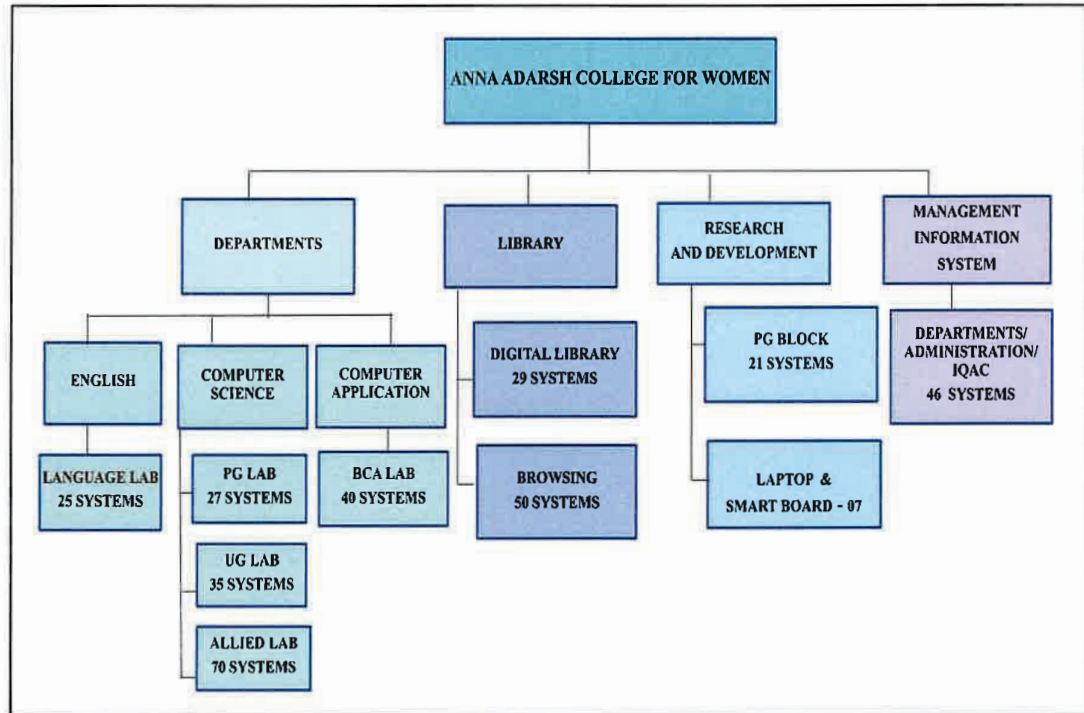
ANNA ADARSH COLLEGE FOR WOMEN

DEPARTMENTS

LIBRARY

RESEARCH AND DEVELOPMENT

MANAGEMENT INFORMATION SYSTEM

ENGLISH

COMPUTER SCIENCE

COMPUTER APPLICATION

DIGITAL LIBRARY 29 SYSTEMS

PG BLOCK 21 SYSTEMS

DEPARTMENTS/ ADMINISTRATION/ IQAC 46 SYSTEMS

LANGUAGE LAB 25 SYSTEMS

PG LAB 27 SYSTEMS

BCA LAB 40 SYSTEMS

BROWSING 50 SYSTEMS

LAPTOP & SMART BOARD - 07

UG LAB 35 SYSTEMS

ALLIED LAB 70 SYSTEMS